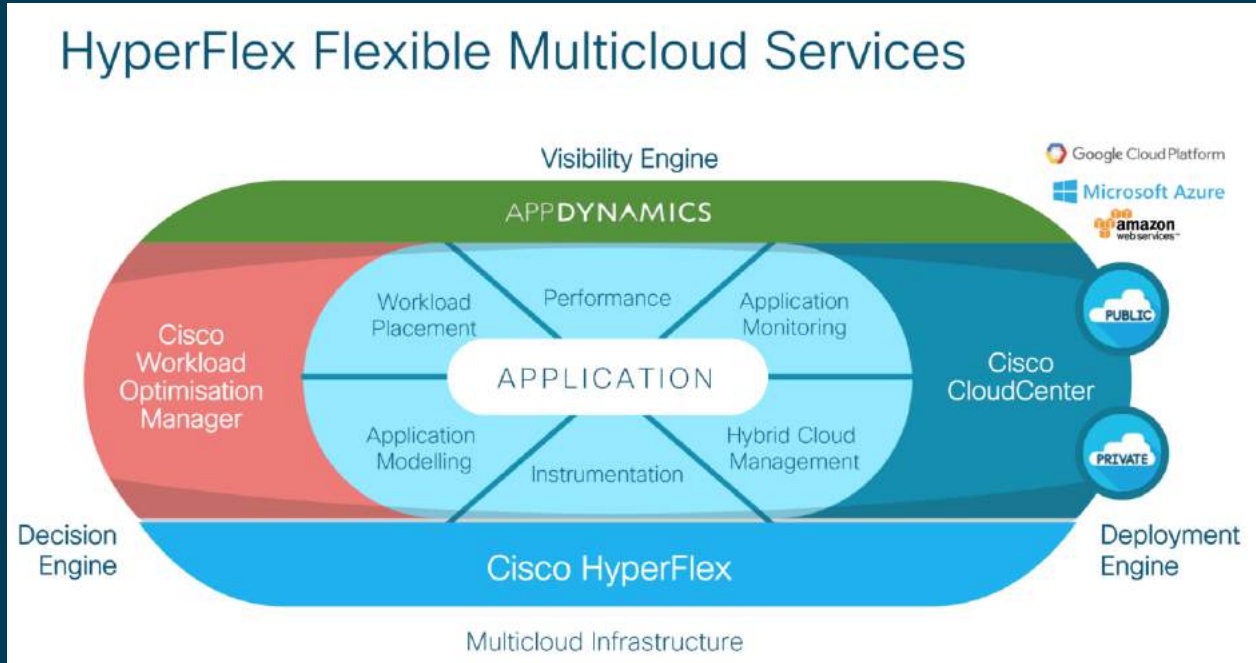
HyperFlex Flexible Multicloud Services

Visibility Engine

Google Cloud Platform

Microsoft Azure

amazon web services

APPDYNAMICS

Cisco Workload Optimisation Manager

Workload Placement

Performance

Application Monitoring

APPLICATION

Application Modelling

Instrumentation

Hybrid Cloud Management

Cisco CloudCenter

PUBLIC

PRIVATE

Decision Engine

Cisco HyperFlex

Deployment Engine

Multicloud Infrastructure